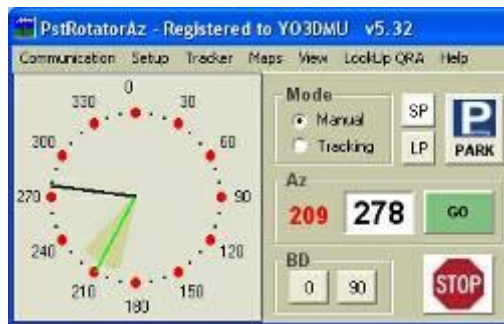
PstRotatorAz - Registered to YO3DMU v5.32

Communication Setup Tracker Maps View LookUp QRA Help

0
30
60
90
120
150
180
210
240
270
300
330

Mode
Manual
Tracking

SP
LP

P
PARK

Az
209
278
GO

BD
0
90

STOP